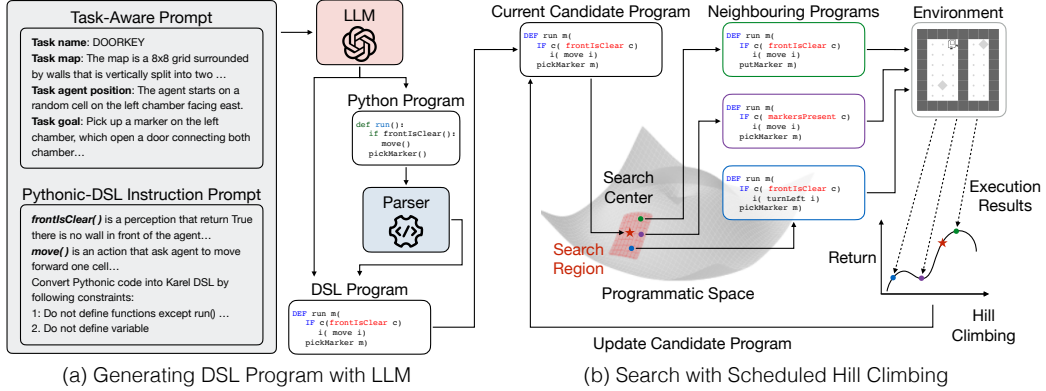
Task-Aware Prompt

**Task name**: DOORKEY
**Task map**: The map is a 8x8 grid surrounded by walls that is vertically split into two …
**Task agent position**: The agent starts on a random cell on the left chamber facing east.
**Task goal**: Pick up a marker on the left chamber, which open a door connecting both chamber…

Pythonic-DSL Instruction Prompt

***frontIsClear( )*** is a perception that return True there is no wall in front of the agent…
***move( )*** is an action that ask agent to move forward one cell…
Convert Pythonic code into Karel DSL by following constraints:
1: Do not define functions except run() …
2. Do not define variable

LLM

Python Program

def run():
  if frontIsClear():
    move()
  pickMarker()

Parser

DSL Program

DEF run m(
  IF c( frontIsClear c)
    i( move i)
  pickMarker m)

Current Candidate Program

DEF run m(
  IF c( frontIsClear c)
    i( move i)
  pickMarker m)

Neighbouring Programs

DEF run m(
  IF c( frontIsClear c)
    i( move i)
  putMarker m)

DEF run m(
  IF c( markersPresent c)
    i( move i)
  pickMarker m)

DEF run m(
  IF c( frontIsClear c)
    i( turnLeft i)
  pickMarker m)

Environment

Search Center

Search Region

Programmatic Space

Execution Results

Return

Hill Climbing

Update Candidate Program

(a) Generating DSL Program with LLM

(b) Search with Scheduled Hill Climbing